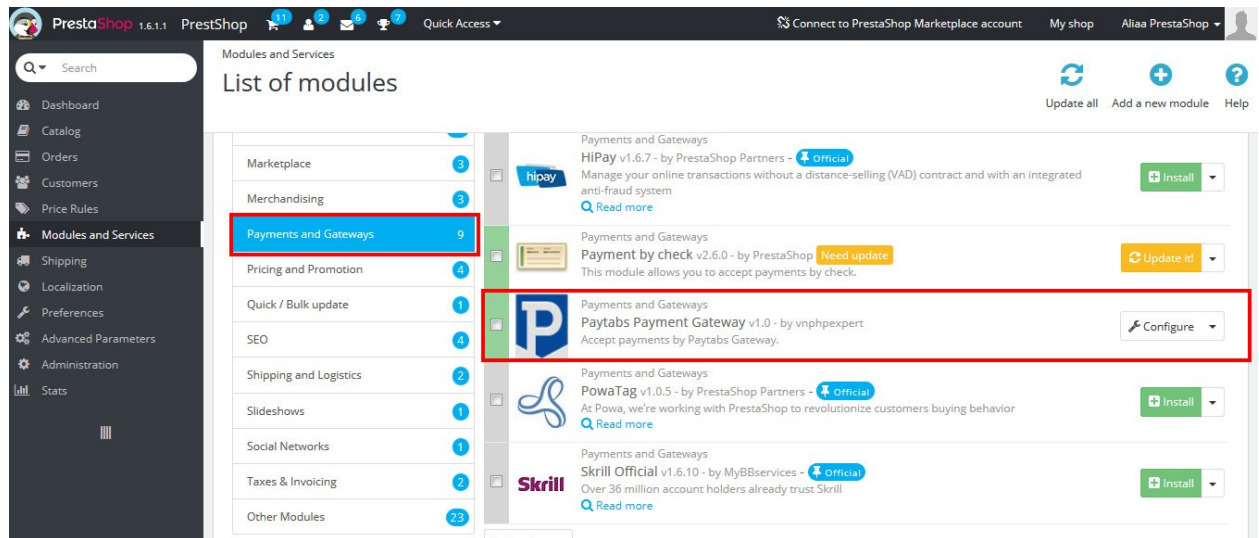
PrestaShop 1.6.1.1 PrestShop 11 2 6 7 Quick Access ▾ Connect to PrestaShop Marketplace account My shop Aliaa PrestaShop ▾

Search

Dashboard
Catalog
Orders
Customers
Price Rules
Modules and Services
Shipping
Localization
Preferences
Advanced Parameters
Administration
Stats

Modules and Services
List of modules

Update all Add a new module Help

| | |
|---|---|
| Marketplace | 3 |
| Merchandising | 3 |
| Payments and Gateways | 9 |
| Pricing and Promotion | 4 |
| Quick / Bulk update | 1 |
| SEO | 4 |
| Shipping and Logistics | 2 |
| Slideshows | 1 |
| Social Networks | 1 |
| Taxes & Invoicing | 2 |
| Other Modules | 23 |

Payments and Gateways
HiPay v1.6.7 - by PrestaShop Partners - Official
Manage your online transactions without a distance-selling (VAD) contract and with an integrated anti-fraud system
Read more
Install

Payments and Gateways
Payment by check v2.6.0 - by PrestaShop Need update
This module allows you to accept payments by check.
Update it!

Payments and Gateways
Paytabs Payment Gateway v1.0 - by vnphpexpert
Accept payments by Paytabs Gateway.
Configure

Payments and Gateways
PowaTag v1.0.5 - by PrestaShop Partners - Official
At Powa, we're working with PrestaShop to revolutionize customers buying behavior
Read more
Install

Payments and Gateways
Skrill Official v1.6.10 - by MyBBservices - Official
Over 36 million account holders already trust Skrill
Read more
Install